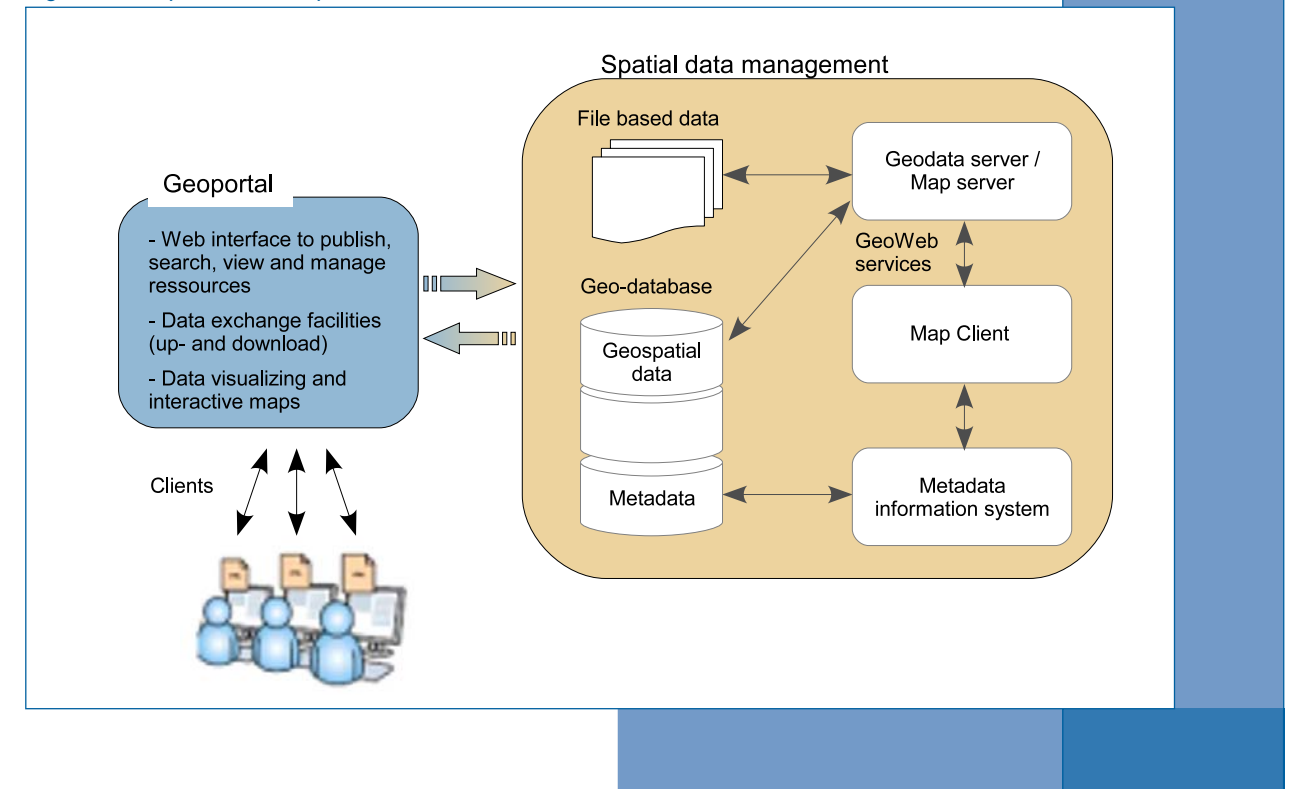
Spatial data management

File based data

Geodata server / Map server

GeoWeb services

Geo-database

Geospatial data

Map Client

Metadata

Metadata information system

Geoportal

- Web interface to publish, search, view and manage ressources

- Data exchange facilities (up- and download)

- Data visualizing and interactive maps

Clients